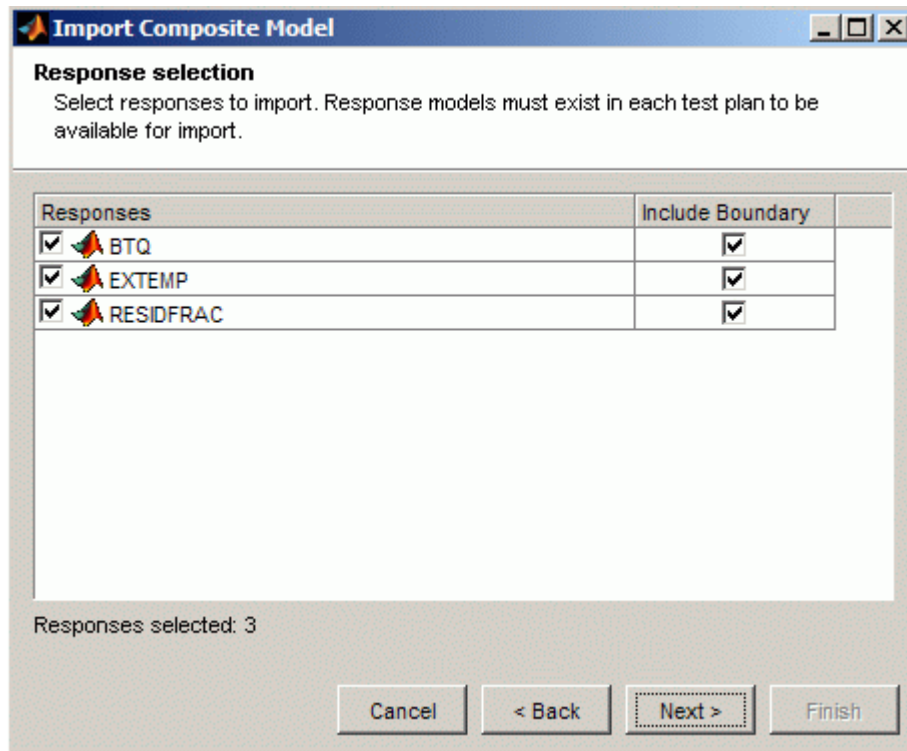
Import Composite Model

**Response selection**

Select responses to import. Response models must exist in each test plan to be available for import.

| Responses | Include Boundary |
|---|---|
| ☑ BTQ | ☑ |
| ☑ EXTEMP | ☑ |
| ☑ RESIDFRAC | ☑ |

Responses selected: 3

Cancel   < Back   Next >   Finish